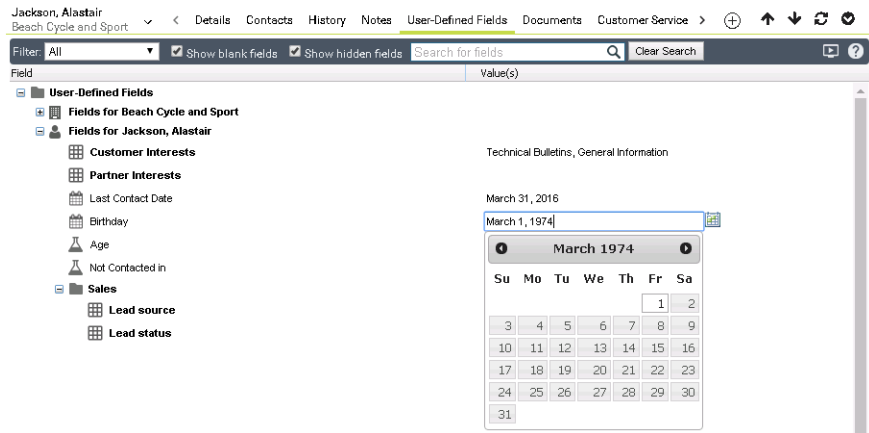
Jackson, Alastair
Beach Cycle and Sport

< Details Contacts History Notes User-Defined Fields Documents Customer Service >

Filter: All

Show blank fields Show hidden fields Search for fields Clear Search

Field | Value(s)

User-Defined Fields

Fields for Beach Cycle and Sport

Fields for Jackson, Alastair

Customer Interests | Technical Bulletins, General Information

Partner Interests

Last Contact Date | March 31, 2016

Birthday | March 1, 1974

Age

Not Contacted in

Sales

Lead source

Lead status

March 1974

| Su | Mo | Tu | We | Th | Fr | Sa |
|---|---|---|---|---|---|---|
| | | | | | 1 | 2 |
| 3 | 4 | 5 | 6 | 7 | 8 | 9 |
| 10 | 11 | 12 | 13 | 14 | 15 | 16 |
| 17 | 18 | 19 | 20 | 21 | 22 | 23 |
| 24 | 25 | 26 | 27 | 28 | 29 | 30 |
| 31 | | | | | | |